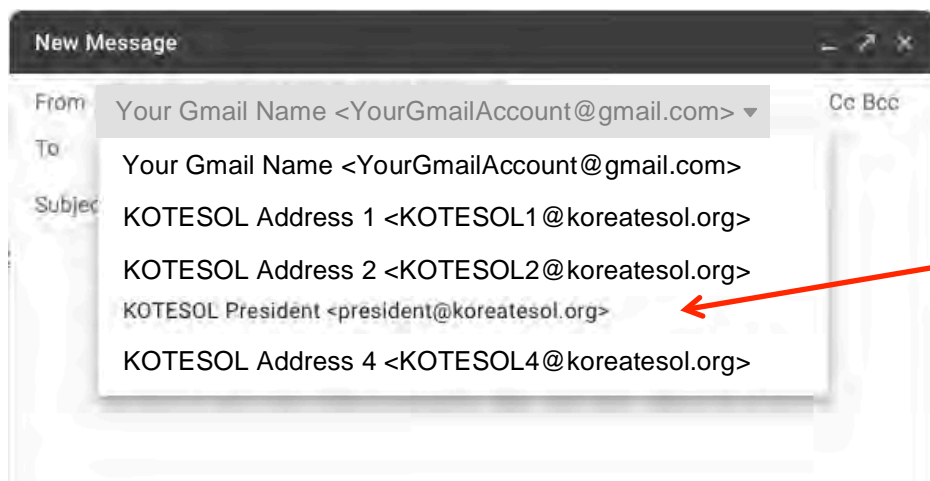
New Message

From Your Gmail Name <YourGmailAccount@gmail.com>

Cc Bcc

To

Subjec

Your Gmail Name <YourGmailAccount@gmail.com>

KOTESOL Address 1 <KOTESOL1@koreatesol.org>

KOTESOL Address 2 <KOTESOL2@koreatesol.org>

KOTESOL President <president@koreatesol.org>

KOTESOL Address 4 <KOTESOL4@koreatesol.org>